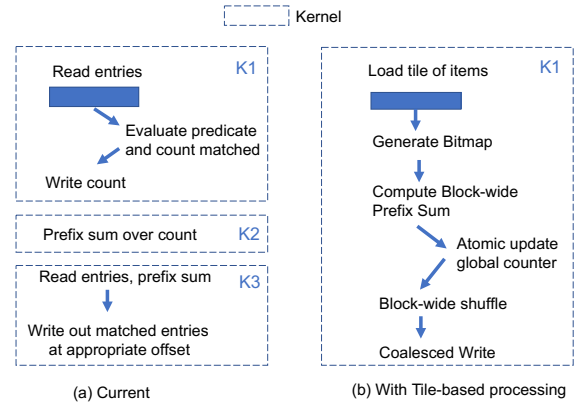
Kernel

Read entries

K1

Evaluate predicate and count matched

Write count

Prefix sum over count

K2

Read entries, prefix sum

K3

Write out matched entries at appropriate offset

(a) Current

Load tile of items

K1

Generate Bitmap

Compute Block-wide Prefix Sum

Atomic update global counter

Block-wide shuffle

Coalesced Write

(b) With Tile-based processing